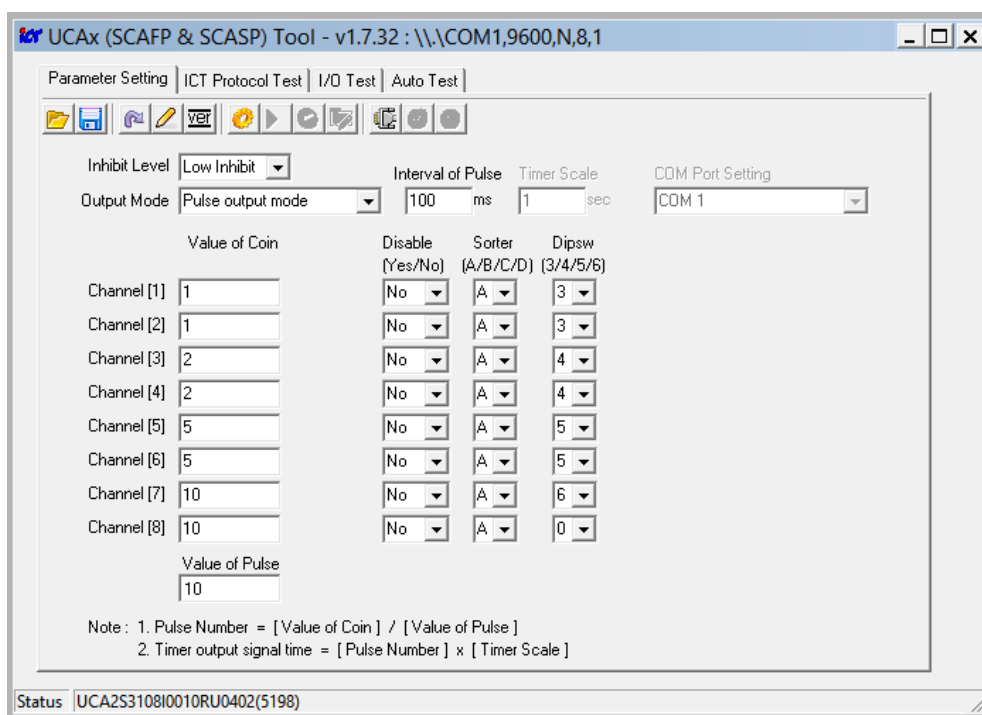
ICT UCAx (SCAFP & SCASP) Tool - v1.7.32 : \\.\COM1,9600,N,8,1

Parameter Setting | ICT Protocol Test | I/O Test | Auto Test

ver

Inhibit Level Low Inhibit
Output Mode Pulse output mode
Interval of Pulse 100 ms
Timer Scale 1 sec
COM Port Setting COM 1

| | Value of Coin | Disable (Yes/No) | Sorter (A/B/C/D) | Dipsw (3/4/5/6) |
|---|---|---|---|---|
| Channel [1] | 1 | No | A | 3 |
| Channel [2] | 1 | No | A | 3 |
| Channel [3] | 2 | No | A | 4 |
| Channel [4] | 2 | No | A | 4 |
| Channel [5] | 5 | No | A | 5 |
| Channel [6] | 5 | No | A | 5 |
| Channel [7] | 10 | No | A | 6 |
| Channel [8] | 10 | No | A | 0 |

Value of Pulse
10

Note : 1. Pulse Number = [ Value of Coin ] / [ Value of Pulse ]
2. Timer output signal time = [ Pulse Number ] x [ Timer Scale ]

Status UCA2S3108I0010RU0402(5198)